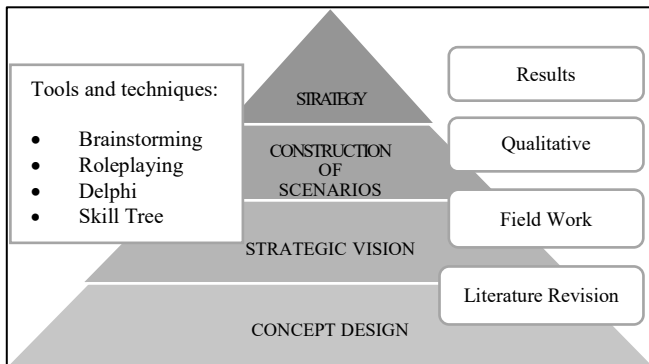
Tools and techniques:

- Brainstorming
- Roleplaying
- Delphi
- Skill Tree

STRATEGY

CONSTRUCTION OF SCENARIOS

STRATEGIC VISION

CONCEPT DESIGN

Results

Qualitative

Field Work

Literature Revision